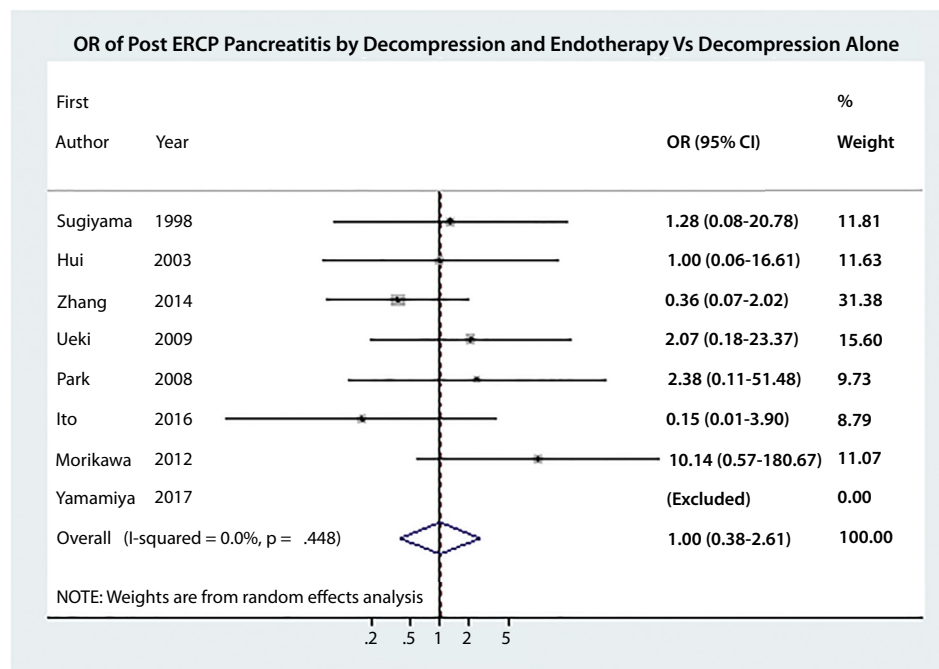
OR of Post ERCP Pancreatitis by Decompression and Endotherapy Vs Decompression Alone

| First Author | Year | OR (95% CI) | % Weight |
|---|---|---|---|
| Sugiyama | 1998 | 1.28 (0.08-20.78) | 11.81 |
| Hui | 2003 | 1.00 (0.06-16.61) | 11.63 |
| Zhang | 2014 | 0.36 (0.07-2.02) | 31.38 |
| Ueki | 2009 | 2.07 (0.18-23.37) | 15.60 |
| Park | 2008 | 2.38 (0.11-51.48) | 9.73 |
| Ito | 2016 | 0.15 (0.01-3.90) | 8.79 |
| Morikawa | 2012 | 10.14 (0.57-180.67) | 11.07 |
| Yamamiya | 2017 | (Excluded) | 0.00 |
| Overall (I-squared = 0.0%, p = .448) | | 1.00 (0.38-2.61) | 100.00 |

NOTE: Weights are from random effects analysis

.2 .5 1 2 5